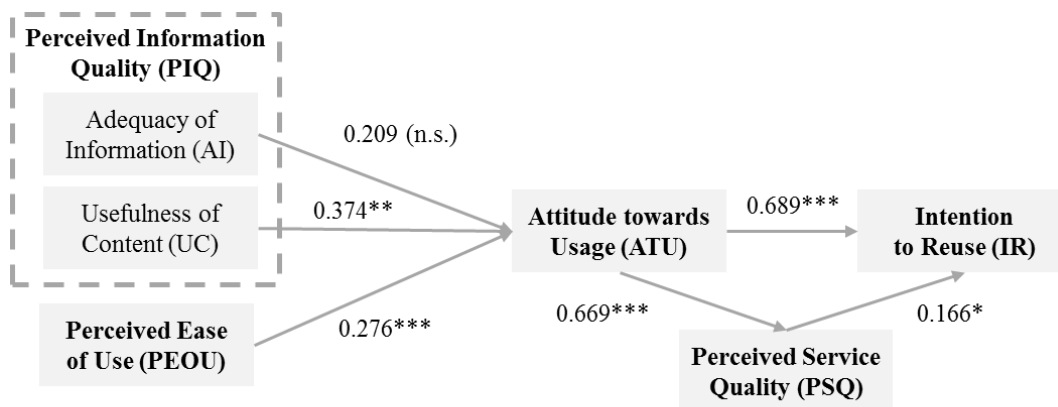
Perceived Information Quality (PIQ)

Adequacy of Information (AI)

Usefulness of Content (UC)

Perceived Ease of Use (PEOU)

0.209 (n.s.)

0.374**

0.276***

Attitude towards Usage (ATU)

0.689***

Intention to Reuse (IR)

0.669***

0.166*

Perceived Service Quality (PSQ)